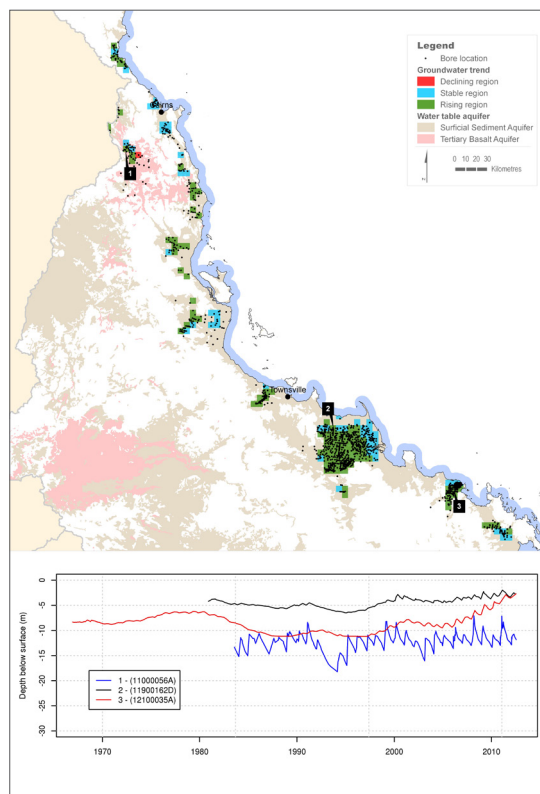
Legend
Bore location
Groundwater trend
Declining region
Stable region
Rising region
Water table aquifer
Surficial Sediment Aquifer
Tertiary Basalt Aquifer

0 10 20 30
Kilometres

Cairns
Townsville
1
2
3

0
-5
-10
-15
-20
-25
-30
Depth below surface (m)

1 - (11000056A)
2 - (11900162D)
3 - (12100035A)

1970
1980
1990
2000
2010